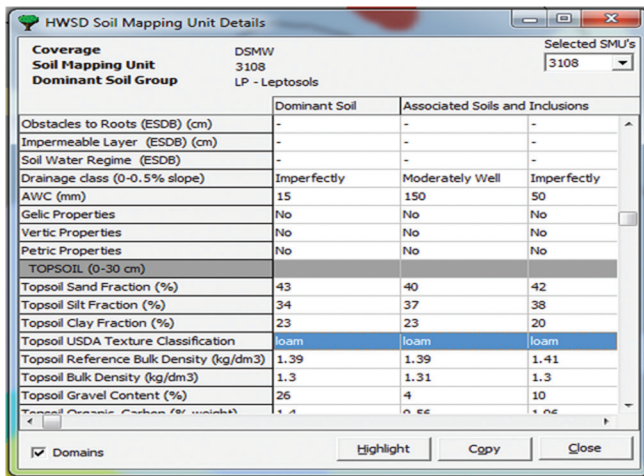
HWSD Soil Mapping Unit Details

Coverage DSMW
Soil Mapping Unit 3108
Dominant Soil Group LP - Leptosols

Selected SMU's
3108

| | Dominant Soil | Associated Soils and Inclusions | |
|---|---|---|---|
| Obstacles to Roots (ESDB) (cm) | - | - | - |
| Impermeable Layer (ESDB) (cm) | - | - | - |
| Soil Water Regime (ESDB) | - | - | - |
| Drainage class (0-0.5% slope) | Imperfectly | Moderately Well | Imperfectly |
| AWC (mm) | 15 | 150 | 50 |
| Gelic Properties | No | No | No |
| Vertic Properties | No | No | No |
| Petric Properties | No | No | No |
| TOPSOIL (0-30 cm) | | | |
| Topsoil Sand Fraction (%) | 43 | 40 | 42 |
| Topsoil Silt Fraction (%) | 34 | 37 | 38 |
| Topsoil Clay Fraction (%) | 23 | 23 | 20 |
| Topsoil USDA Texture Classification | loam | loam | loam |
| Topsoil Reference Bulk Density (kg/dm3) | 1.39 | 1.39 | 1.41 |
| Topsoil Bulk Density (kg/dm3) | 1.3 | 1.31 | 1.3 |
| Topsoil Gravel Content (%) | 26 | 4 | 10 |
| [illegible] | 1.4 | 0.56 | 1.06 |

Domains

Highlight Copy Close